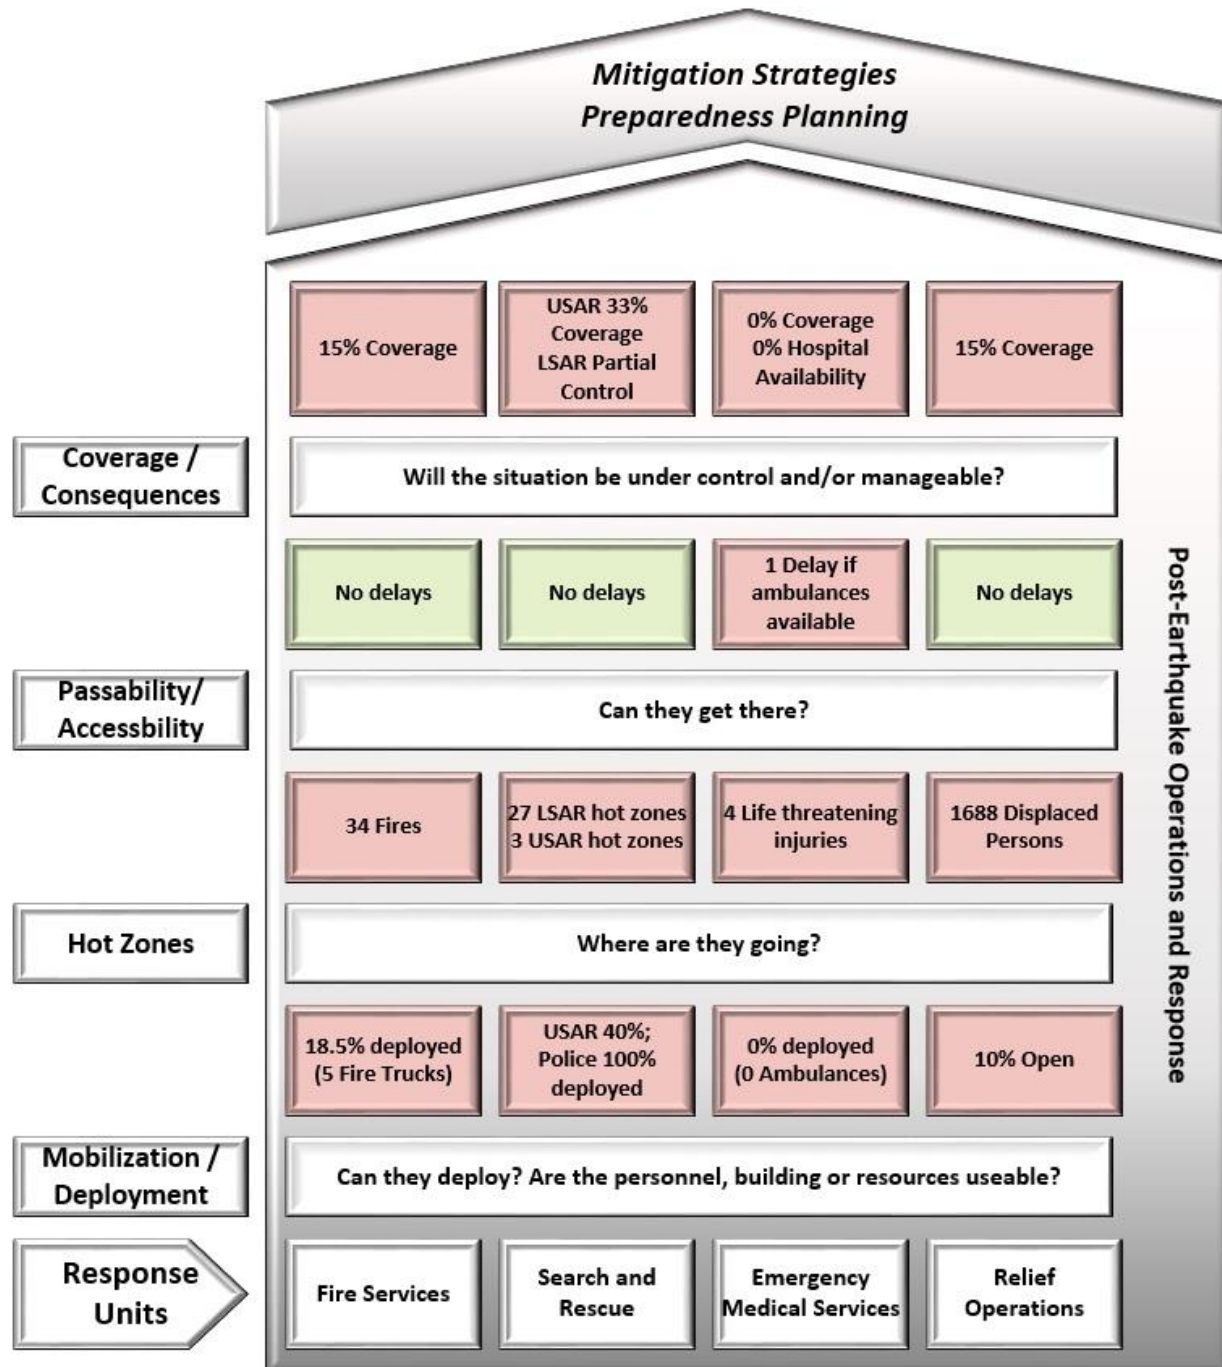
Mitigation Strategies
Preparedness Planning

15% Coverage

USAR 33% Coverage LSAR Partial Control

0% Coverage 0% Hospital Availability

15% Coverage

Coverage / Consequences

Will the situation be under control and/or manageable?

No delays

No delays

1 Delay if ambulances available

No delays

Passability/ Accessbility

Can they get there?

34 Fires

27 LSAR hot zones 3 USAR hot zones

4 Life threatening injuries

1688 Displaced Persons

Hot Zones

Where are they going?

18.5% deployed (5 Fire Trucks)

USAR 40%; Police 100% deployed

0% deployed (0 Ambulances)

10% Open

Mobilization / Deployment

Can they deploy? Are the personnel, building or resources useable?

Response Units

Fire Services

Search and Rescue

Emergency Medical Services

Relief Operations

Post-Earthquake Operations and Response